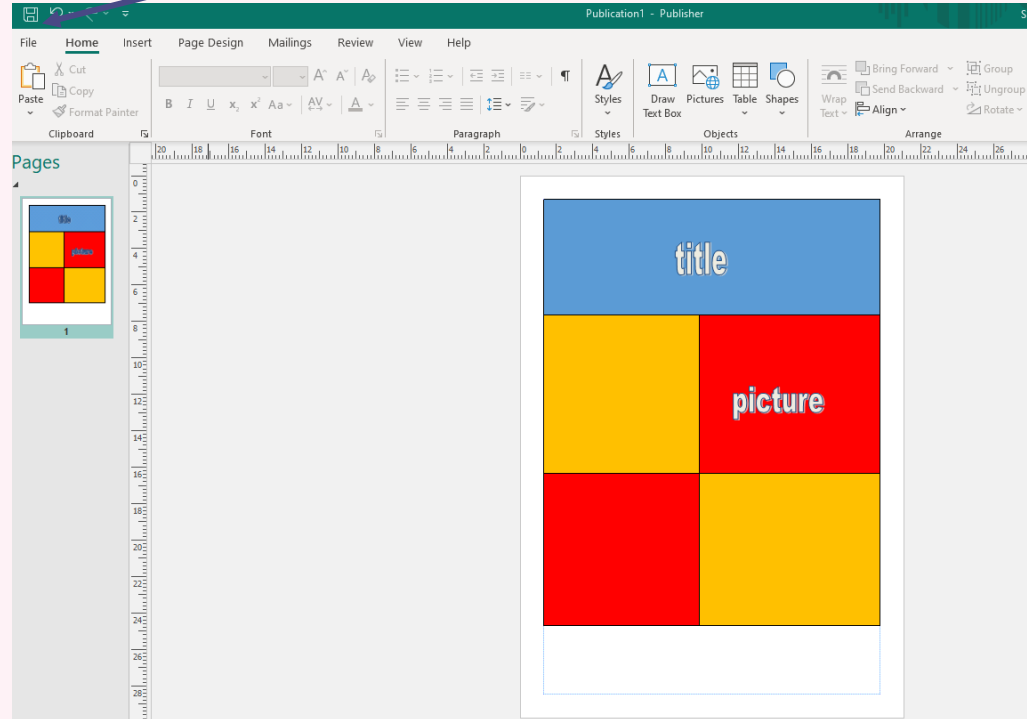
Publication1 - Publisher

File Home Insert Page Design Mailings Review View Help

Paste
Cut
Copy
Format Painter
Clipboard

Font

Paragraph

Styles
Styles

Draw Text Box
Pictures
Table
Shapes
Objects

Wrap Text
Bring Forward
Send Backward
Align
Group
Ungroup
Rotate
Arrange

Pages

1

title

picture